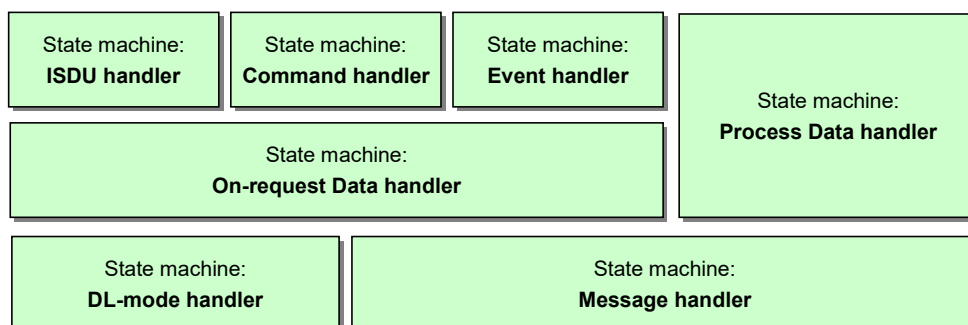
State machine:
**ISDU handler**

State machine:
**Command handler**

State machine:
**Event handler**

State machine:
**Process Data handler**

State machine:
**On-request Data handler**

State machine:
**DL-mode handler**

State machine:
**Message handler**